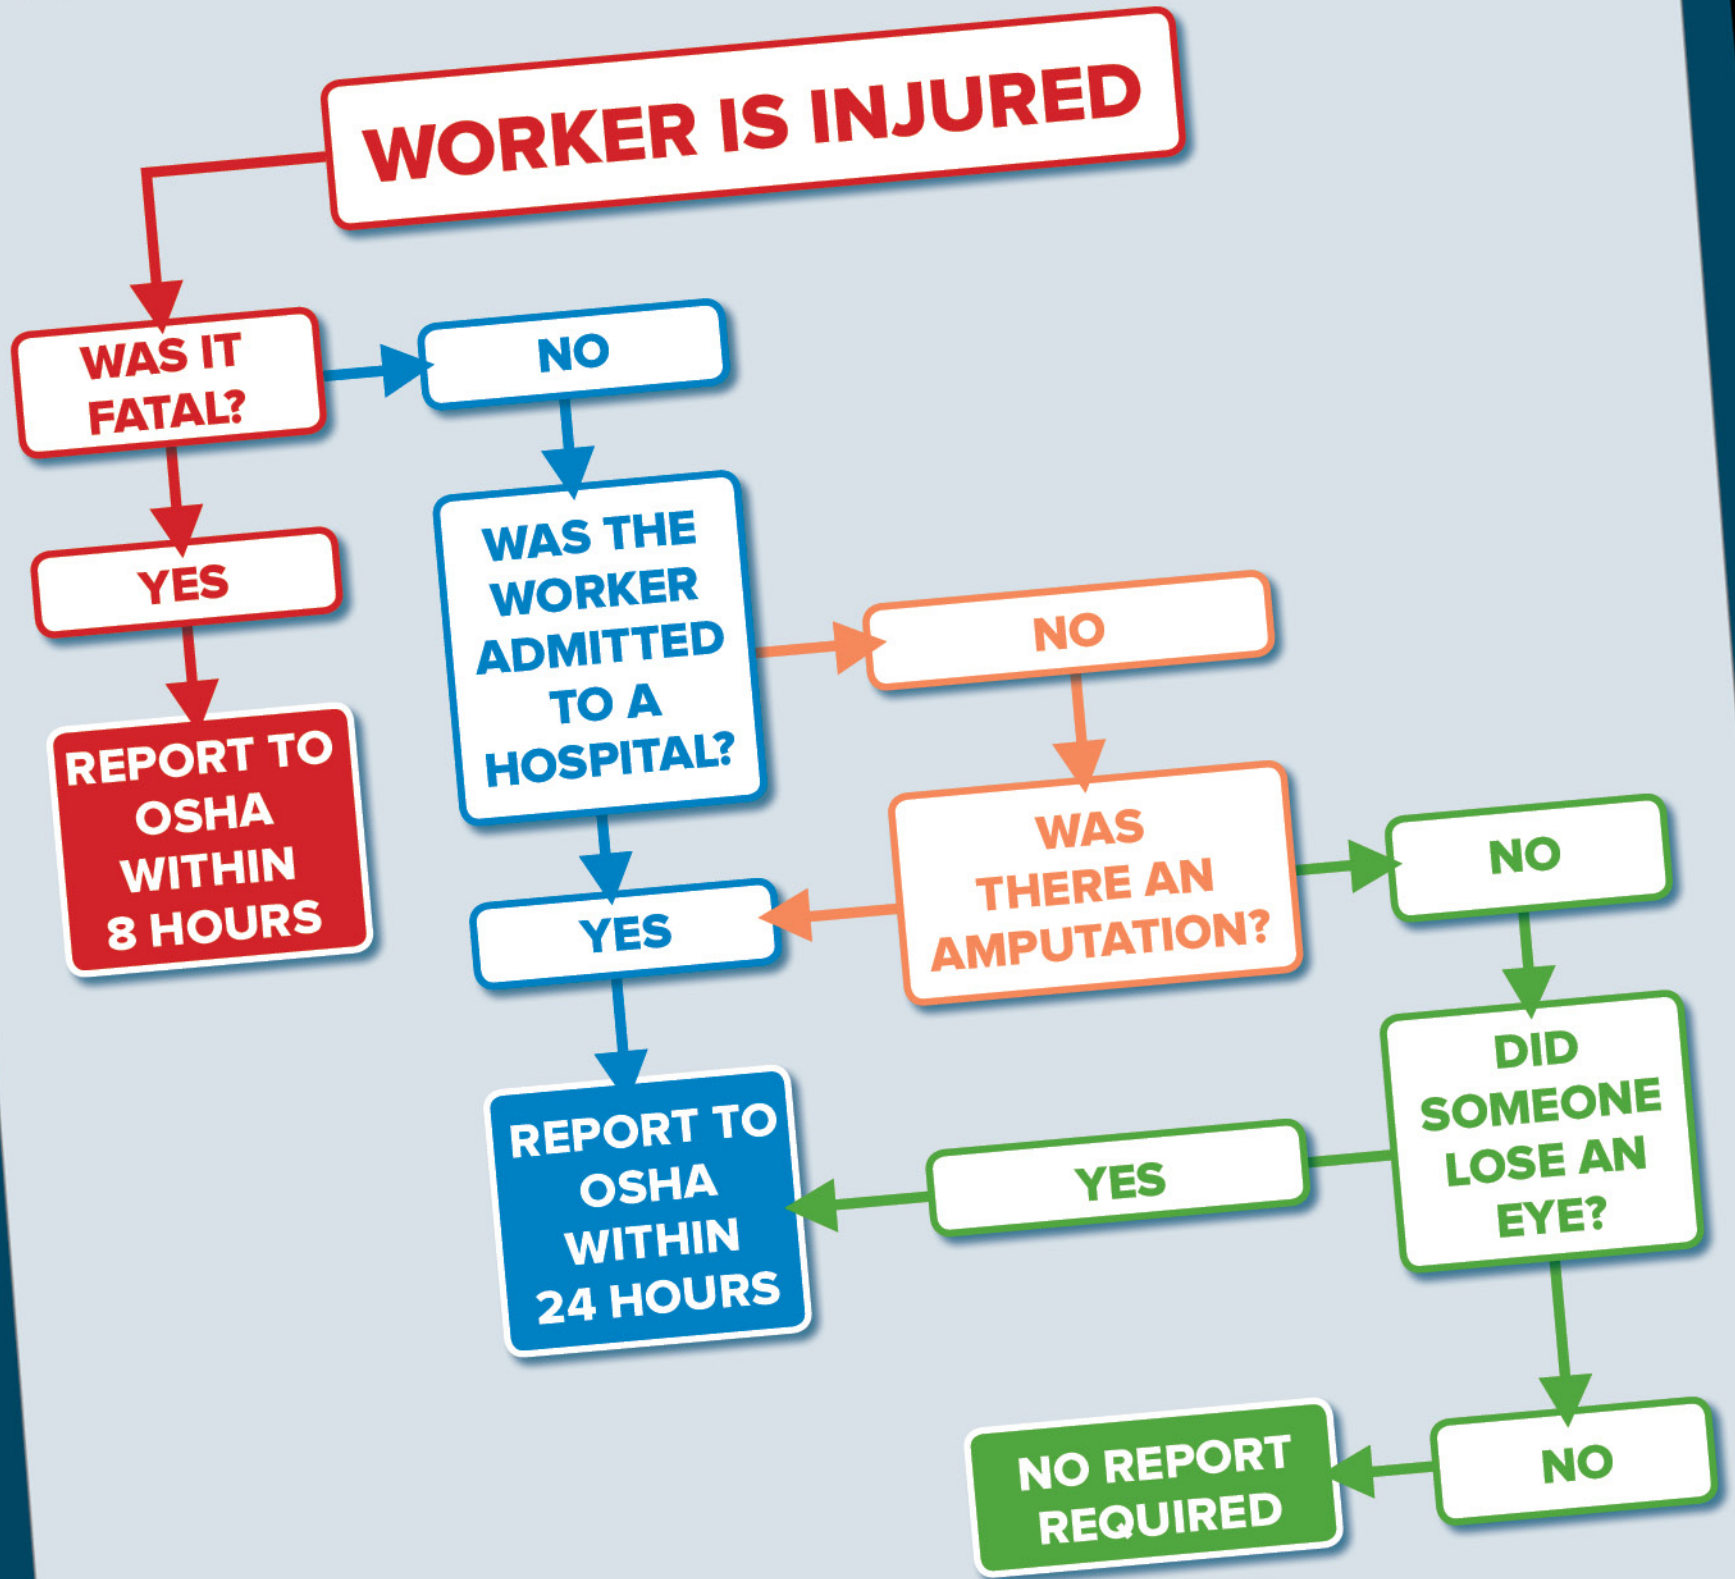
WORKER IS INJURED

WAS IT FATAL?

NO

YES

REPORT TO OSHA WITHIN 8 HOURS

WAS THE WORKER ADMITTED TO A HOSPITAL?

NO

WAS THERE AN AMPUTATION?

YES

NO

DID SOMEONE LOSE AN EYE?

REPORT TO OSHA WITHIN 24 HOURS

YES

NO

NO REPORT REQUIRED